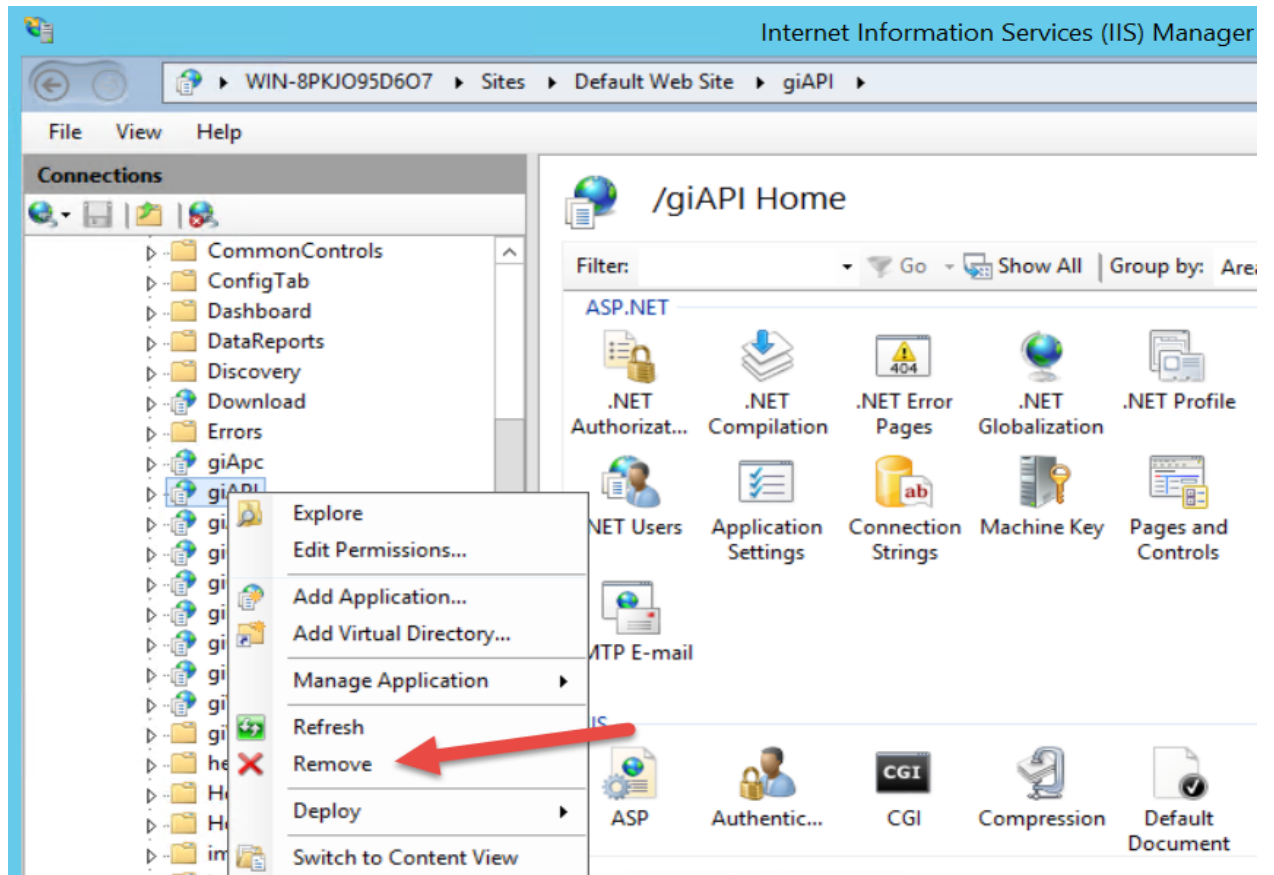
Internet Information Services (IIS) Manager

WIN-8PKJO95D6O7 ▸ Sites ▸ Default Web Site ▸ giAPI ▸

File View Help

Connections

CommonControls
ConfigTab
Dashboard
DataReports
Discovery
Download
Errors
giApc
giAPI
gi
gi
gi
gi
gi
gi
gi
gi
he
H
H
im

Explore
Edit Permissions...
Add Application...
Add Virtual Directory...
Manage Application
Refresh
Remove
Deploy
Switch to Content View

/giAPI Home

Filter: Go Show All Group by: Are

ASP.NET

.NET Authorizat...
.NET Compilation
.NET Error Pages
.NET Globalization
.NET Profile
NET Users
Application Settings
Connection Strings
Machine Key
Pages and Controls
MTP E-mail

IS

ASP
Authentic...
CGI
Compression
Default Document